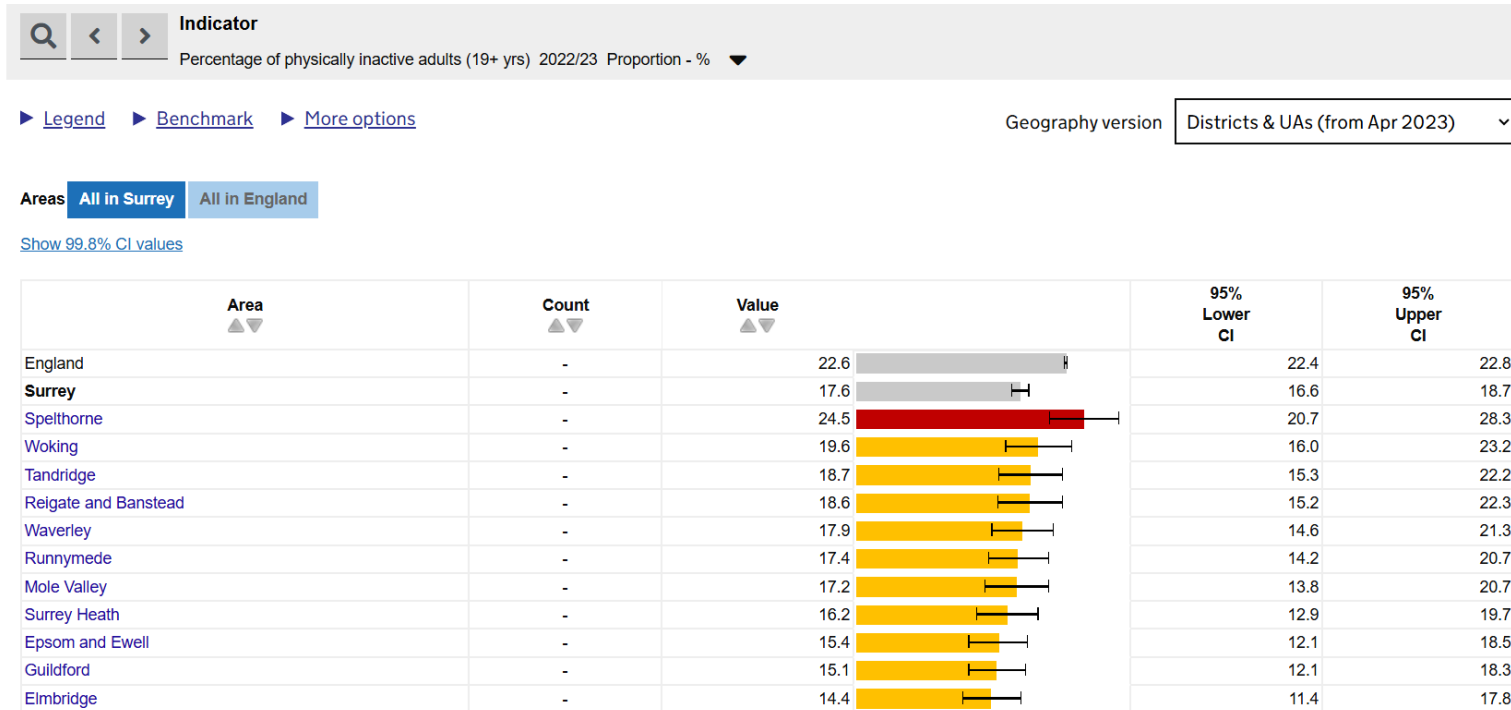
Indicator

Percentage of physically inactive adults (19+ yrs) 2022/23 Proportion - %

Legend Benchmark More options

Geography version Districts & UAs (from Apr 2023)

Areas All in Surrey All in England

Show 99.8% CI values

| Area | Count | Value | 95% Lower CI | 95% Upper CI |
|---|---|---|---|---|
| England | - | 22.6 | 22.4 | 22.8 |
| **Surrey** | - | 17.6 | 16.6 | 18.7 |
| Spelthorne | - | 24.5 | 20.7 | 28.3 |
| Woking | - | 19.6 | 16.0 | 23.2 |
| Tandridge | - | 18.7 | 15.3 | 22.2 |
| Reigate and Banstead | - | 18.6 | 15.2 | 22.3 |
| Waverley | - | 17.9 | 14.6 | 21.3 |
| Runnymede | - | 17.4 | 14.2 | 20.7 |
| Mole Valley | - | 17.2 | 13.8 | 20.7 |
| Surrey Heath | - | 16.2 | 12.9 | 19.7 |
| Epsom and Ewell | - | 15.4 | 12.1 | 18.5 |
| Guildford | - | 15.1 | 12.1 | 18.3 |
| Elmbridge | - | 14.4 | 11.4 | 17.8 |